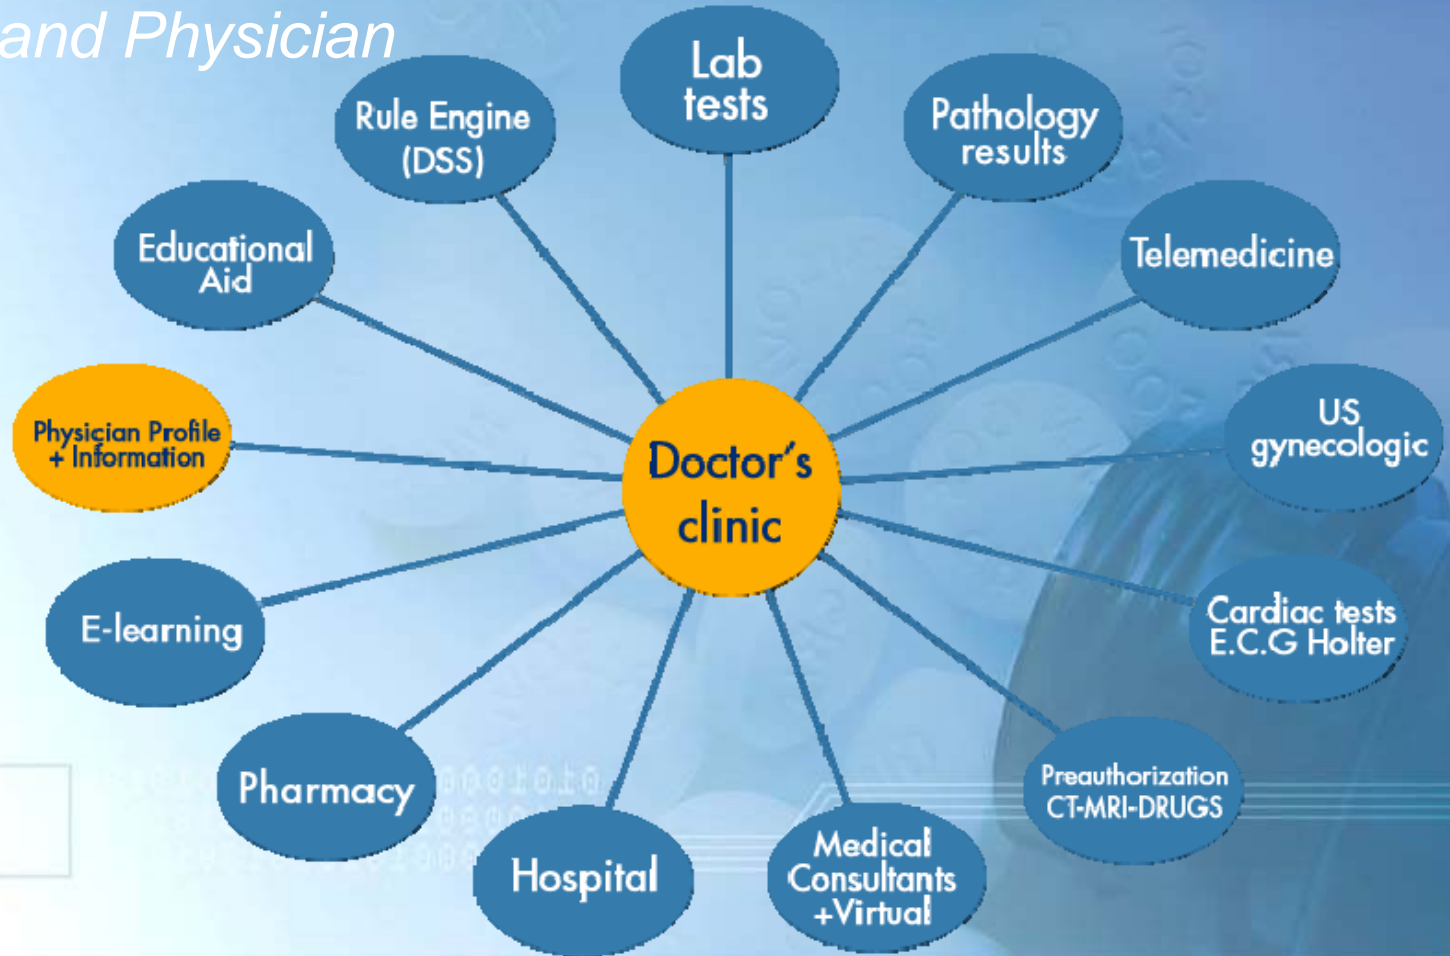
and Physician

Lab tests

Rule Engine (DSS)

Pathology results

Educational Aid

Telemedicine

Physician Profile + Information

Doctor's clinic

US gynecologic

E-learning

Cardiac tests E.C.G Holter

Pharmacy

Preauthorization CT-MRI-DRUGS

Hospital

Medical Consultants +Virtual